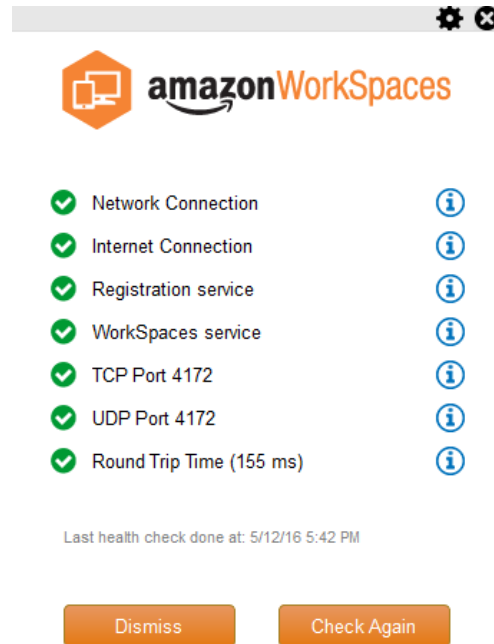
amazonWorkSpaces

Network Connection
Internet Connection
Registration service
WorkSpaces service
TCP Port 4172
UDP Port 4172
Round Trip Time (155 ms)

Last health check done at: 5/12/16 5:42 PM

Dismiss
Check Again